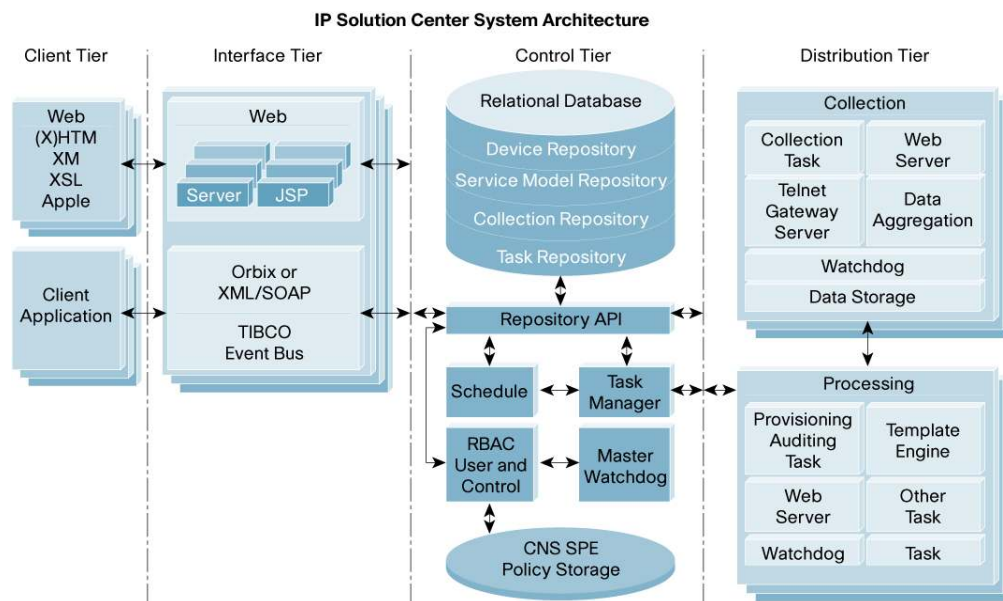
IP Solution Center System Architecture

Client Tier

Web
(X)HTM
XM
XSL
Apple

Client
Application

Interface Tier

Web

Server

JSP

Orbix or
XML/SOAP

TIBCO
Event Bus

Control Tier

Relational Database

Device Repository

Service Model Repository

Collection Repository

Task Repository

Repository API

Schedule

Task
Manager

RBAC
User and
Control

Master
Watchdog

CNS SPE
Policy Storage

Distribution Tier

Collection

Collection
Task

Web
Server

Telnet
Gateway
Server

Data
Aggregation

Watchdog

Data Storage

Processing

Provisioning
Auditing
Task

Template
Engine

Web
Server

Other
Task

Watchdog

Task